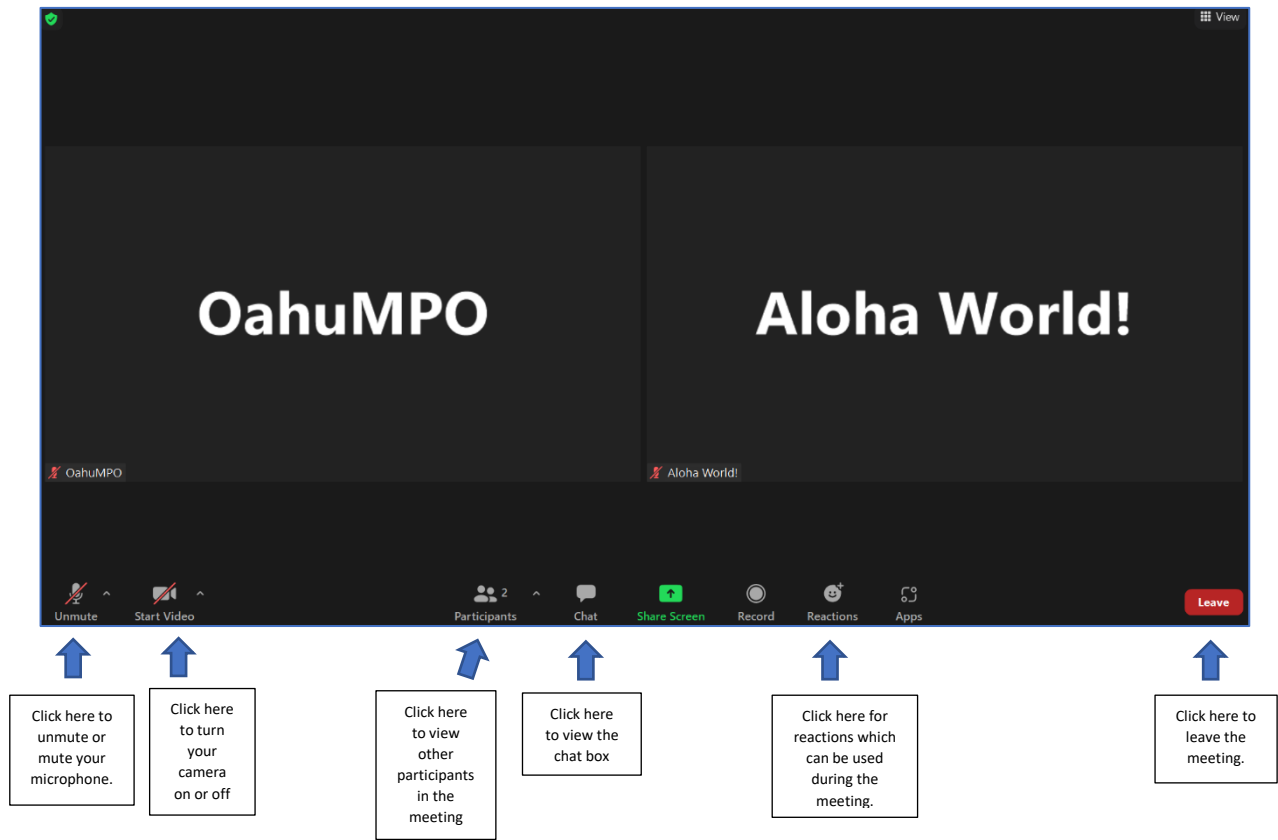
View

OahuMPO

Aloha World!

OahuMPO

Aloha World!

Unmute

Start Video

2

Participants

Chat

Share Screen

Record

Reactions

Apps

Leave

Click here to unmute or mute your microphone.

Click here to turn your camera on or off

Click here to view other participants in the meeting

Click here to view the chat box

Click here for reactions which can be used during the meeting.

Click here to leave the meeting.